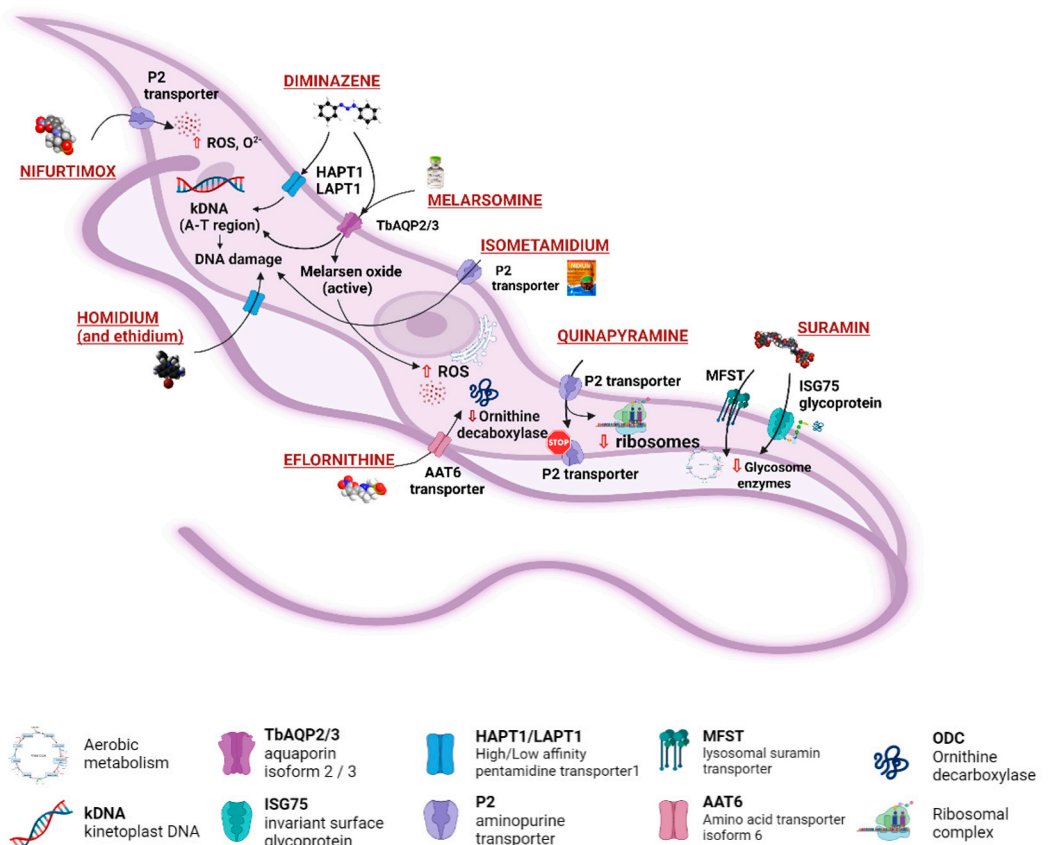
P2 transporter

DIMINAZENE

NIFURTIMOX

⇧ ROS, $O^{2-}$

HAPT1
LAPT1

kDNA
(A-T region)

MELARSOMINE

TbAQP2/3

DNA damage

ISOMETAMIDIUM

Melarsen oxide
(active)

P2
transporter

HOMIDIUM
(and ethidium)

QUINAPYRAMINE

SURAMIN

⇧ ROS

P2 transporter

MFST

ISG75
glycoprotein

⇩ Ornithine
decaboxylase

STOP

⇩ ribosomes

EFLORNITHINE

AAT6
transporter

P2 transporter

⇩ Glycosome
enzymes

Aerobic
metabolism

TbAQP2/3
aquaporin
isoform 2 / 3

HAPT1/LAPT1
High/Low affinity
pentamidine transporter1

MFST
lysosomal suramin
transporter

ODC
Ornithine
decarboxylase

kDNA
kinetoplast DNA

ISG75
invariant surface
glycoprotein

P2
aminopurine
transporter

AAT6
Amino acid transporter
isoform 6

Ribosomal
complex